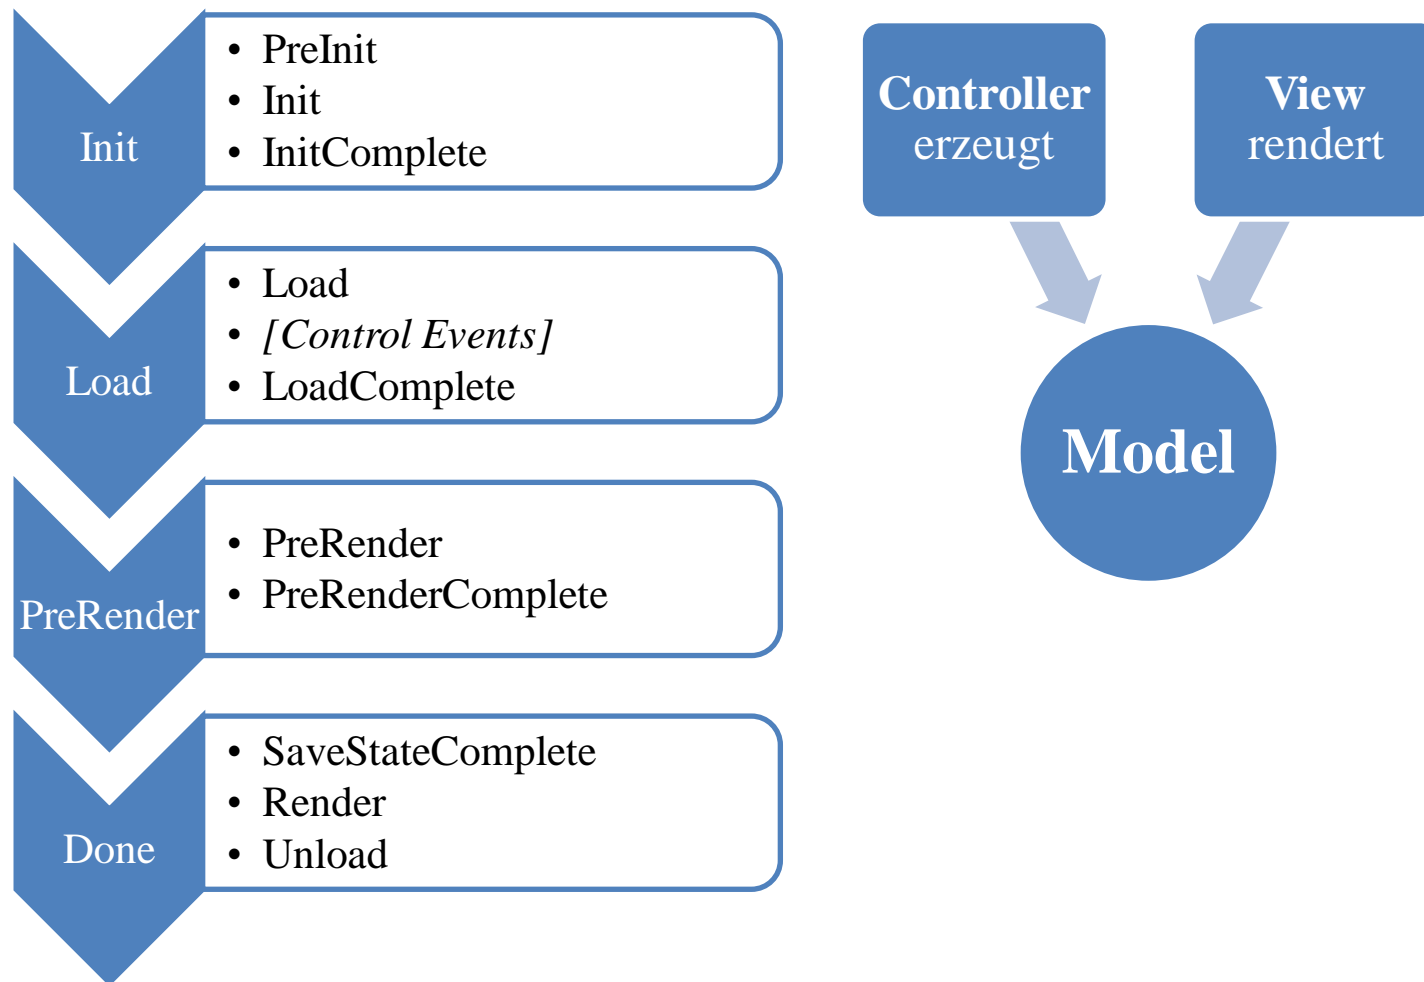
Init
- PreInit
- Init
- InitComplete

Load
- Load
- *[Control Events]*
- LoadComplete

PreRender
- PreRender
- PreRenderComplete

Done
- SaveStateComplete
- Render
- Unload

**Controller** erzeugt

**View** rendert

**Model**